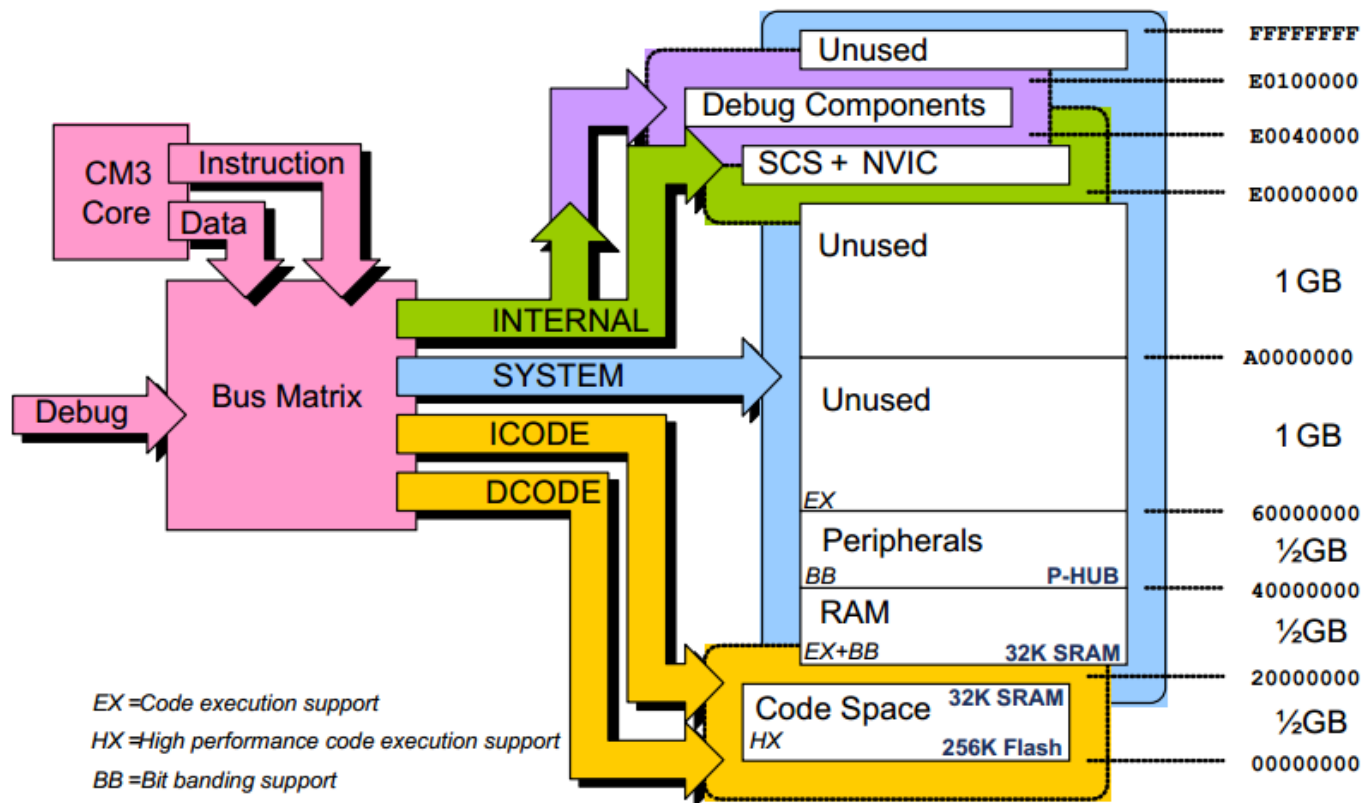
CM3 Core
Instruction
Data
Bus Matrix
Debug
INTERNAL
SYSTEM
ICODE
DCODE
Unused
Debug Components
SCS + NVIC
Unused
Unused
EX
Peripherals
BB
P-HUB
RAM
EX+BB
32K SRAM
Code Space
HX
32K SRAM
256K Flash
FFFFFFFF
E0100000
E0040000
E0000000
1 GB
A0000000
1 GB
60000000
½GB
40000000
½GB
20000000
½GB
00000000
EX =Code execution support
HX =High performance code execution support
BB =Bit banding support